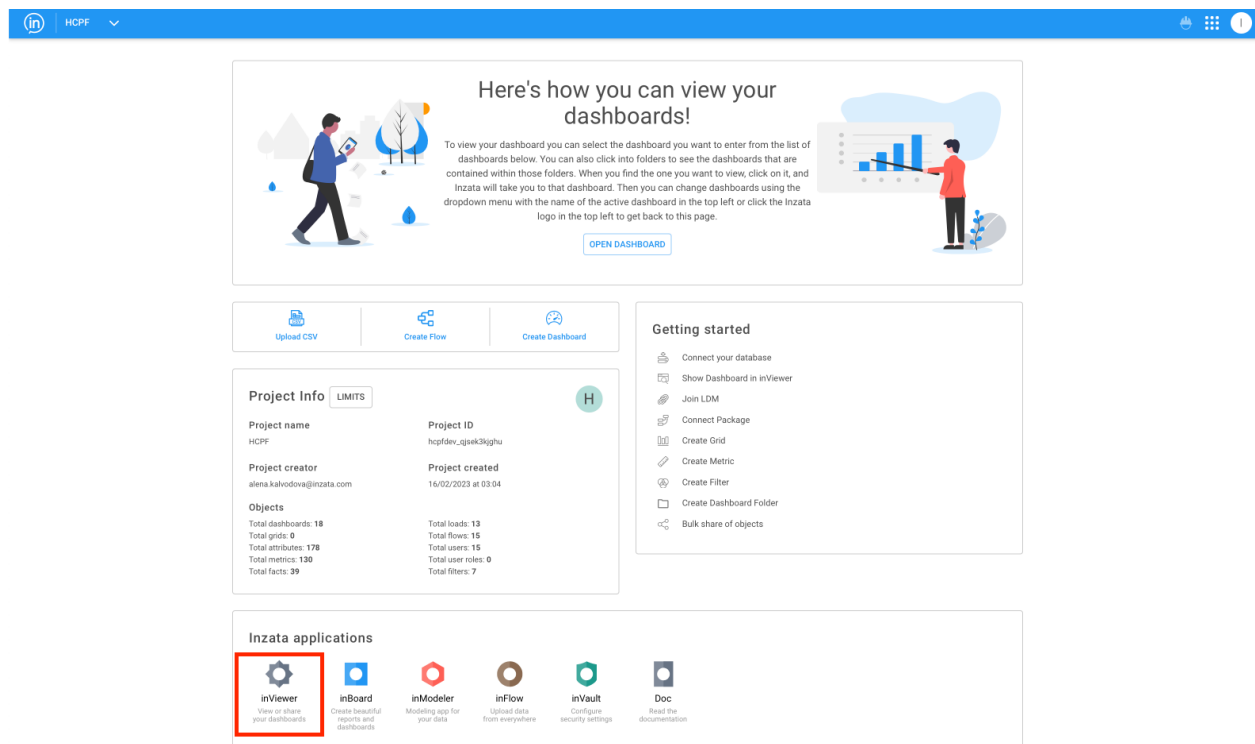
in HCPF

Here's how you can view your dashboards!

To view your dashboard you can select the dashboard you want to enter from the list of dashboards below. You can also click into folders to see the dashboards that are contained within those folders. When you find the one you want to view, click on it, and Inzata will take you to that dashboard. Then you can change dashboards using the dropdown menu with the name of the active dashboard in the top left or click the Inzata logo in the top left to get back to this page.

OPEN DASHBOARD

Upload CSV
Create Flow
Create Dashboard

Getting started

Connect your database
Show Dashboard in inViewer
Join LDM
Connect Package
Create Grid
Create Metric
Create Filter
Create Dashboard Folder
Bulk share of objects

Project Info LIMITS

H

Project name
HCPF

Project ID
hcpfdev_qjsek3kjghu

Project creator
alena.kalvodova@inzata.com

Project created
16/02/2023 at 03:04

Objects

Total dashboards: 18
Total grids: 0
Total attributes: 178
Total metrics: 130
Total facts: 39

Total loads: 13
Total flows: 15
Total users: 15
Total user roles: 0
Total filters: 7

Inzata applications

inViewer
View or share your dashboards

inBoard
Create beautiful reports and dashboards

inModeler
Modeling app for your data

inFlow
Upload data from everywhere

inVault
Configure security settings

Doc
Read the documentation